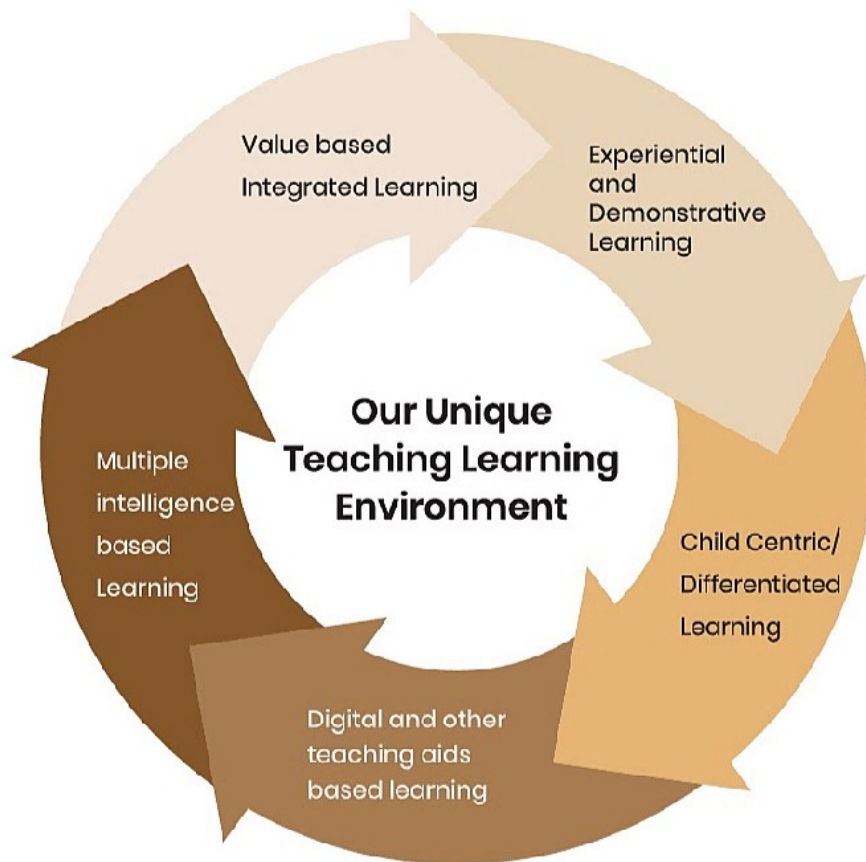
Our Unique Teaching Learning Environment

Value based Integrated Learning

Experiential and Demonstrative Learning

Child Centric/ Differentiated Learning

Digital and other teaching aids based learning

Multiple intelligence based Learning